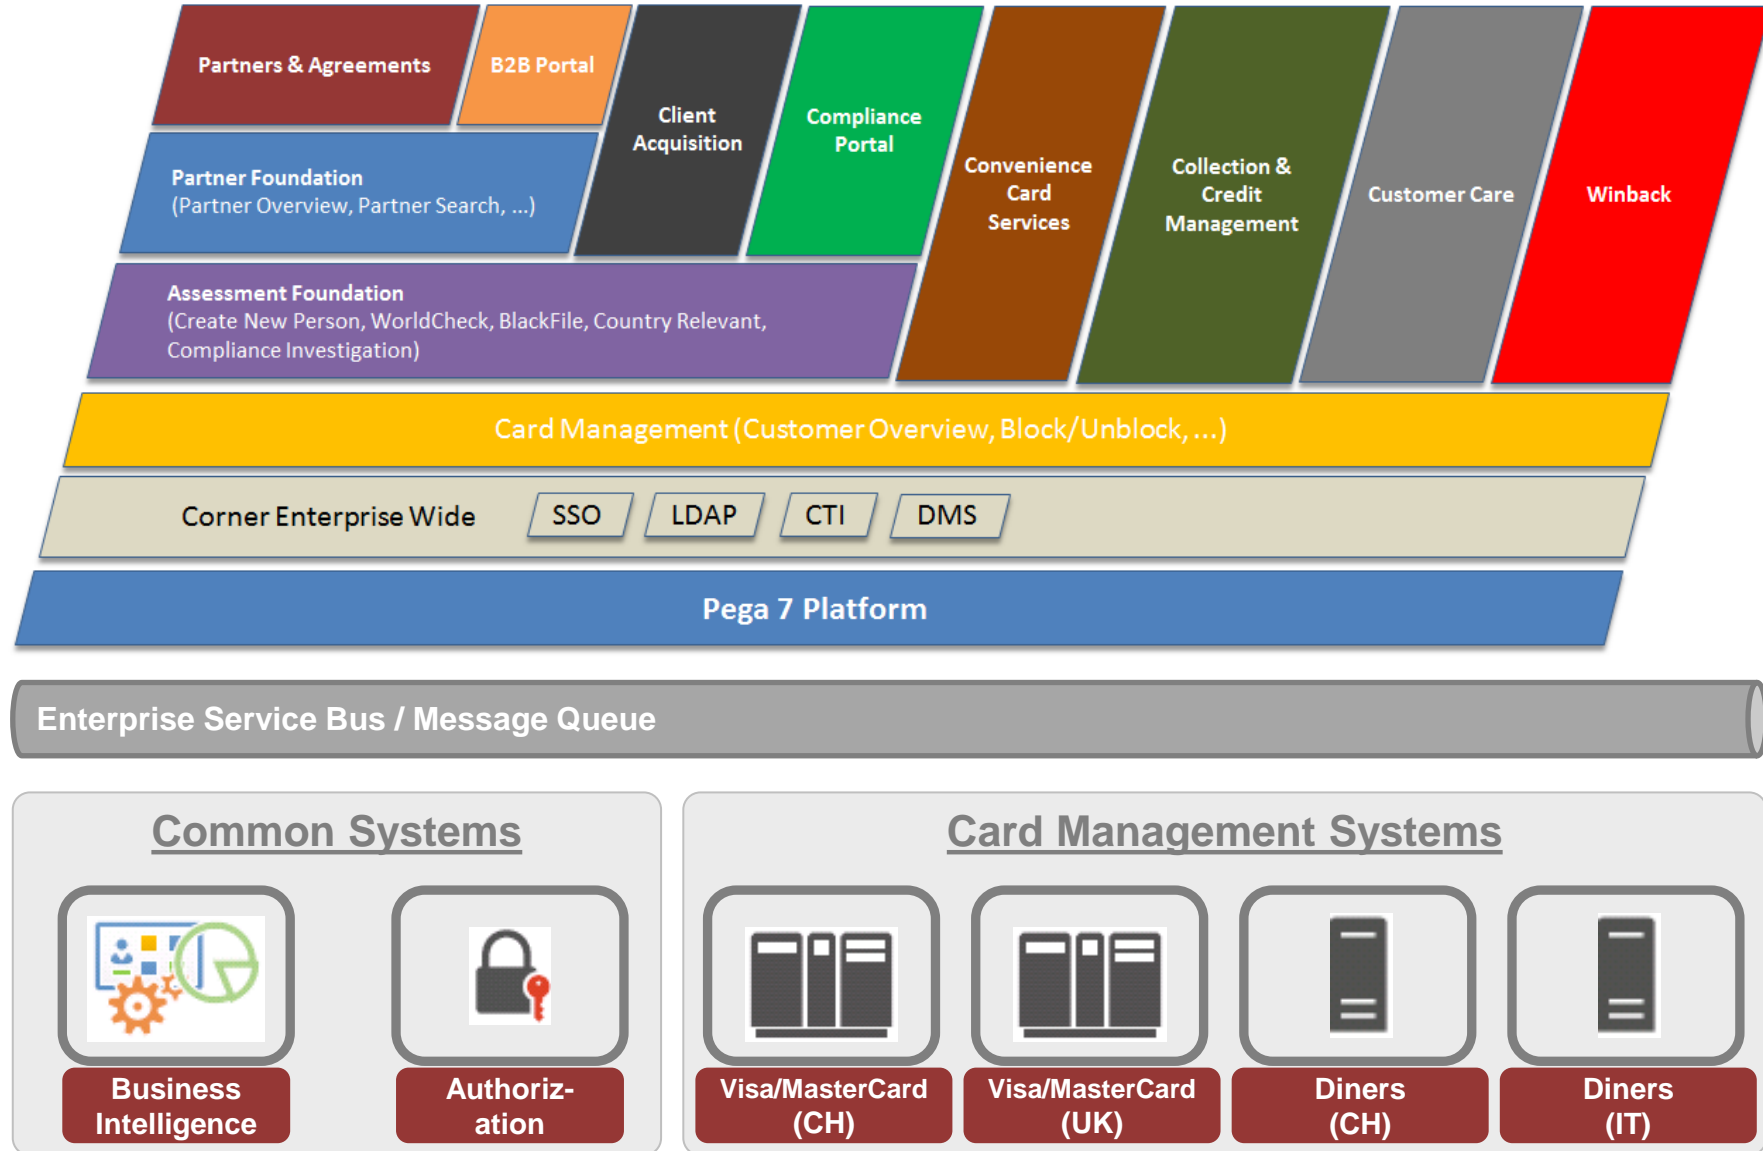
Partners & Agreements

B2B Portal

Client Acquisition

Compliance Portal

Convenience Card Services

Collection & Credit Management

Customer Care

Winback

Partner Foundation
(Partner Overview, Partner Search, ...)

Assessment Foundation
(Create New Person, WorldCheck, BlackFile, Country Relevant, Compliance Investigation)

Card Management (Customer Overview, Block/Unblock, ...)

Corner Enterprise Wide

SSO

LDAP

CTI

DMS

Pega 7 Platform

Enterprise Service Bus / Message Queue

Common Systems

Business Intelligence

Authoriz-ation

Card Management Systems

Visa/MasterCard (CH)

Visa/MasterCard (UK)

Diners (CH)

Diners (IT)